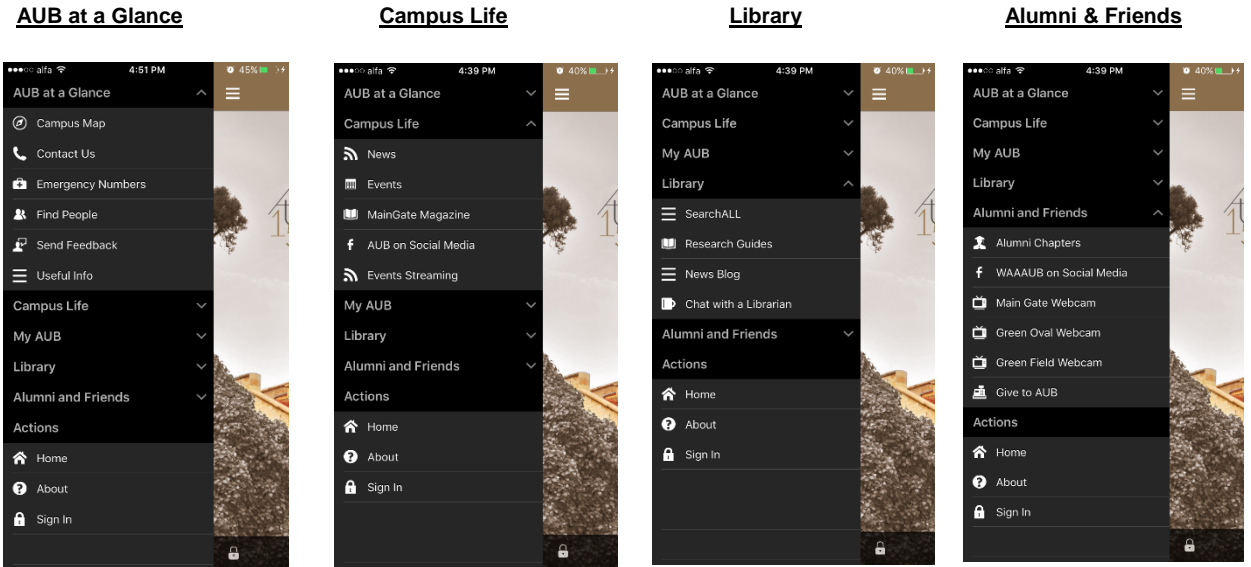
AUB at a Glance

●●●○○ alfa 4:51 PM 45%

AUB at a Glance
Campus Map
Contact Us
Emergency Numbers
Find People
Send Feedback
Useful Info
Campus Life
My AUB
Library
Alumni and Friends
Actions
Home
About
Sign In

Campus Life

●●●○○ alfa 4:39 PM 40%

AUB at a Glance
Campus Life
News
Events
MainGate Magazine
AUB on Social Media
Events Streaming
My AUB
Library
Alumni and Friends
Actions
Home
About
Sign In

Library

●●●○○ alfa 4:39 PM 40%

AUB at a Glance
Campus Life
My AUB
Library
SearchALL
Research Guides
News Blog
Chat with a Librarian
Alumni and Friends
Actions
Home
About
Sign In

Alumni & Friends

●●●○○ alfa 4:39 PM 40%

AUB at a Glance
Campus Life
My AUB
Library
Alumni and Friends
Alumni Chapters
WAAAUB on Social Media
Main Gate Webcam
Green Oval Webcam
Green Field Webcam
Give to AUB
Actions
Home
About
Sign In